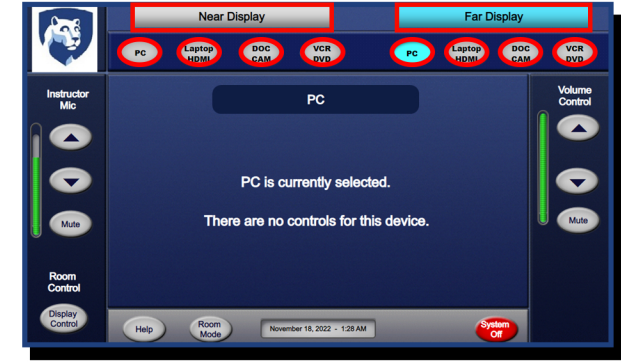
Near Display

Far Display

PC

Laptop HDMI

DOC CAM

VCR DVD

PC

Laptop HDMI

DOC CAM

VCR DVD

Instructor Mic

Mute

Room Control

Display Control

PC

PC is currently selected.

There are no controls for this device.

Volume Control

Mute

Help

Room Mode

November 18, 2022 - 1:28 AM

System Off